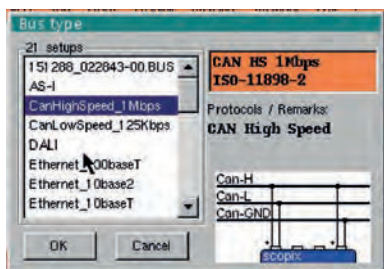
Bus type

21 setups
151288_022843-00.BUS
AS-i
CanHighSpeed_1Mbps
CanLowSpeed_125Kbps
DALI
Ethernet_100baseT
Ethernet_10base2
Ethernet_10baseT

OK
Cancel

CAN HS 1Mbps
ISO-11898-2

Protocols / Remarks:
CAN High Speed

Can-H
Can-L
Can-GND
scopix